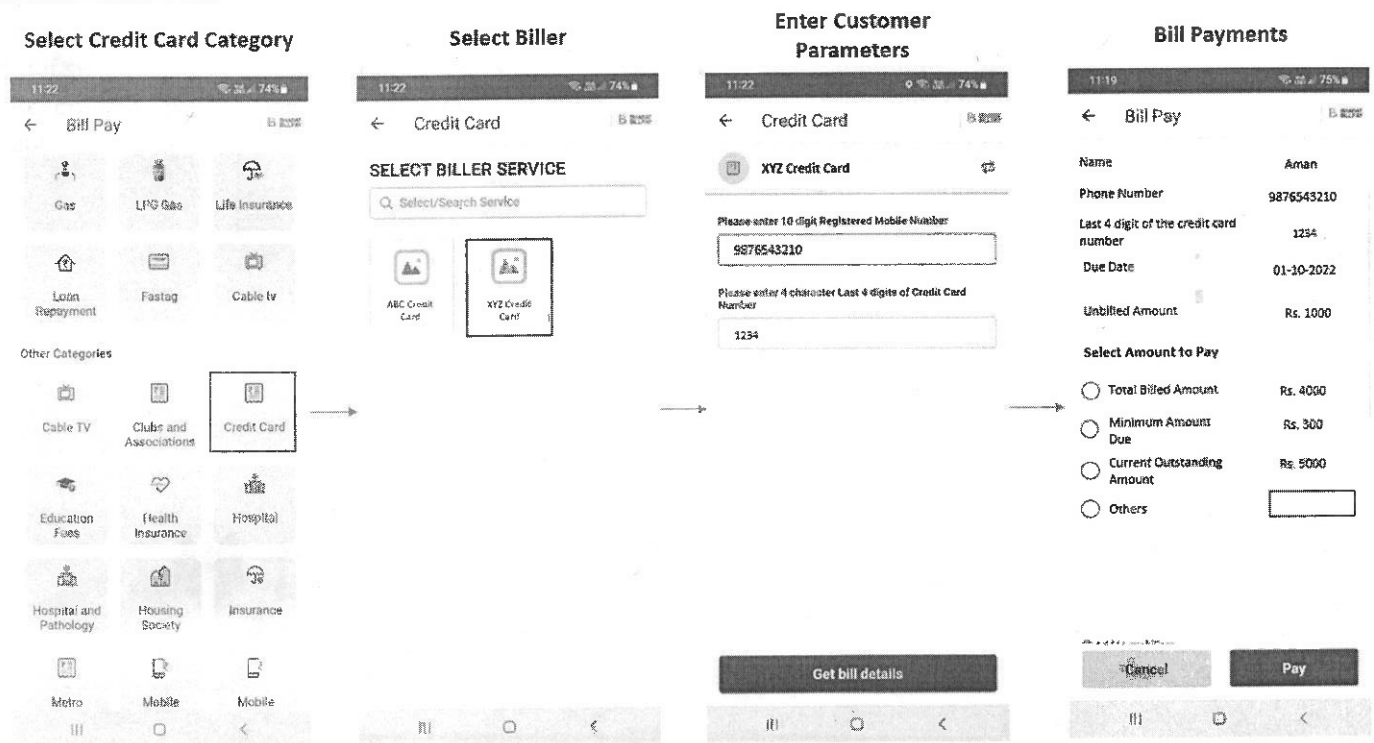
Select Credit Card Category

11:22

74%

← Bill Pay

Gas

LPG Gas

Life Insurance

Loan Repayment

Fastag

Cable tv

Other Categories

Cable TV

Clubs and Associations

Credit Card

Education Fees

Health Insurance

Hospital

Hospital and Pathology

Housing Society

Insurance

Metro

Mobile

Mobile

Select Biller

11:22

74%

← Credit Card

SELECT BILLER SERVICE

Select/Search Service

ABC Credit Card

XYZ Credit Card

Enter Customer Parameters

11:22

74%

← Credit Card

XYZ Credit Card

Please enter 10 digit Registered Mobile Number

9876543210

Please enter 4 character Last 4 digits of Credit Card Number

1234

Get bill details

Bill Payments

11:19

75%

← Bill Pay

| Name | Aman |
|---|---|
| Phone Number | 9876543210 |
| Last 4 digit of the credit card number | 1234 |
| Due Date | 01-10-2022 |
| Unbilled Amount | Rs. 1000 |

Select Amount to Pay

| Total Billed Amount | Rs. 4000 |
|---|---|
| Minimum Amount Due | Rs. 300 |
| Current Outstanding Amount | Rs. 5000 |
| Others | |

Cancel

Pay